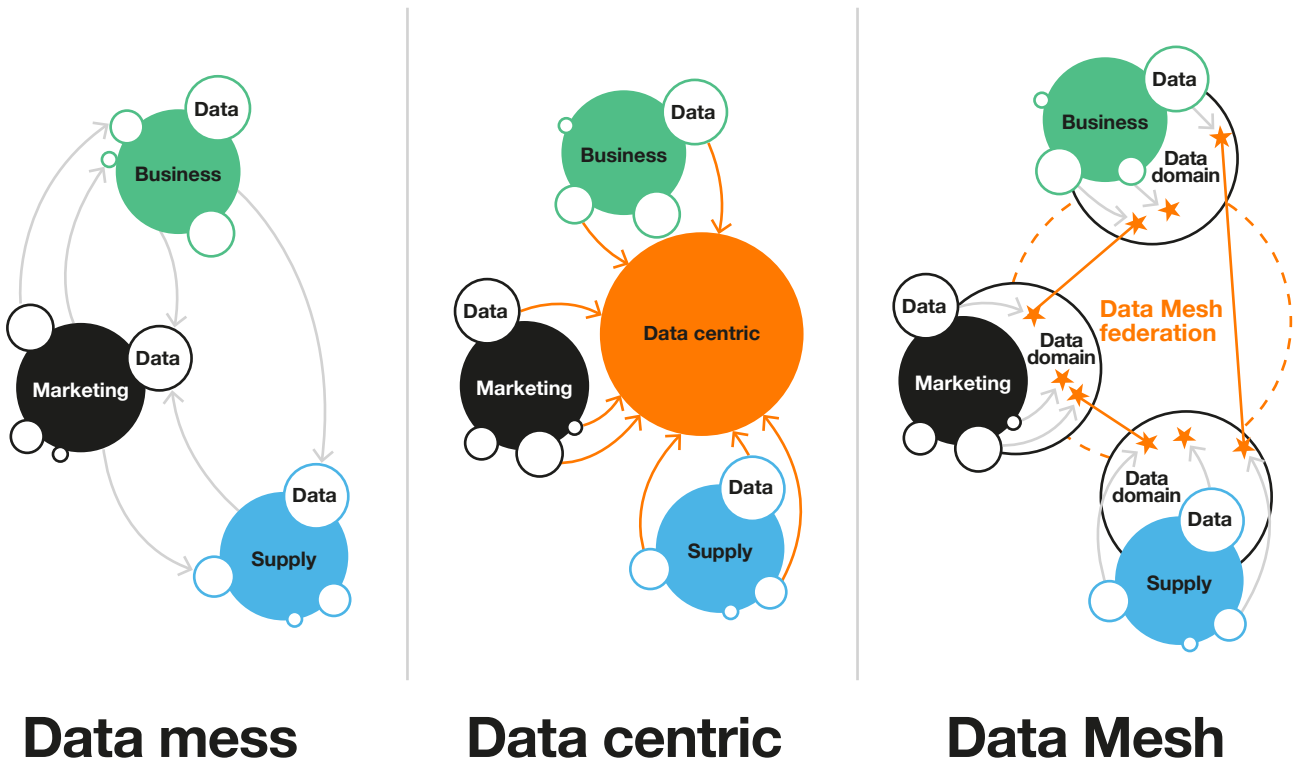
Data
Business
Data
Marketing
Data
Supply

Data mess

Data
Business
Data
Marketing
Data centric
Data
Supply

Data centric

Data
Business
Data domain
Data
Data domain
Marketing
Data Mesh federation
Data domain
Data
Supply

Data Mesh